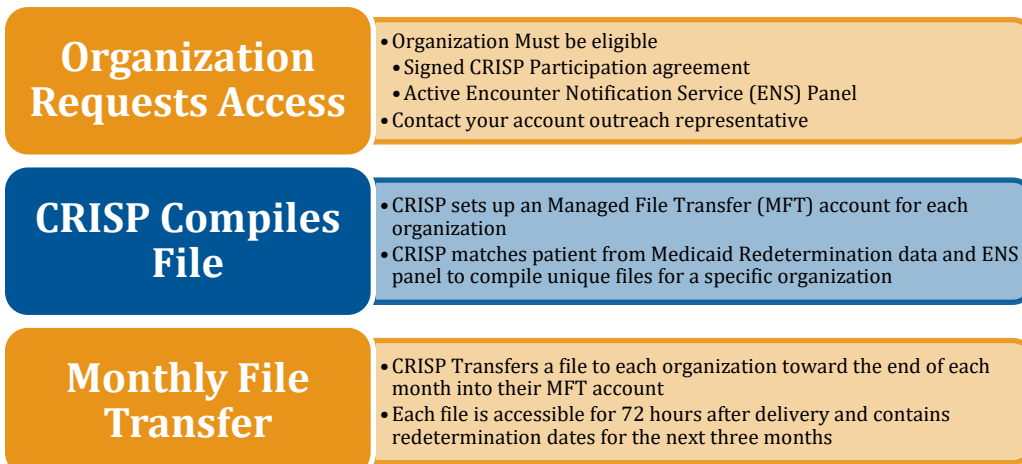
Organization Requests Access

- Organization Must be eligible
  - Signed CRISP Participation agreement
  - Active Encounter Notification Service (ENS) Panel
- Contact your account outreach representative

CRISP Compiles File

- CRISP sets up an Managed File Transfer (MFT) account for each organization
- CRISP matches patient from Medicaid Redetermination data and ENS panel to compile unique files for a specific organization

Monthly File Transfer

- CRISP Transfers a file to each organization toward the end of each month into their MFT account
- Each file is accessible for 72 hours after delivery and contains redetermination dates for the next three months